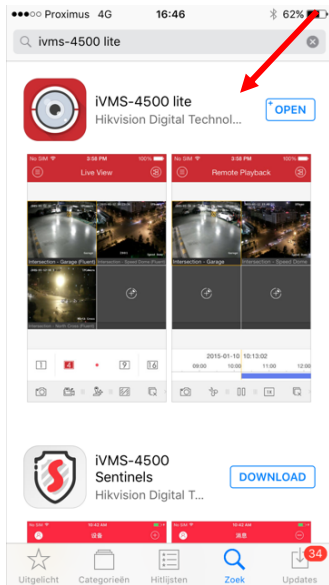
●●●○○ Proximus 4G 16:46 62%

ivms-4500 lite

iVMS-4500 lite
Hikvision Digital Technol...
OPEN

No SIM 3:58 PM 100%
Live View

Intersection - Garage (Fluent)
Intersection - Speed Dome (Fluent)
Intersection - North Video (Fluent)

No SIM 3:58 PM 100%
Remote Playback

Intersection - Garage
Intersection - Speed Dome

2015-01-10 10:13:02
09:00 10:00 11:00 12:00

iVMS-4500 Sentinels
Hikvision Digital T...
DOWNLOAD

Uitgelicht Categorieën Hitlijsten Zoek Updates 34